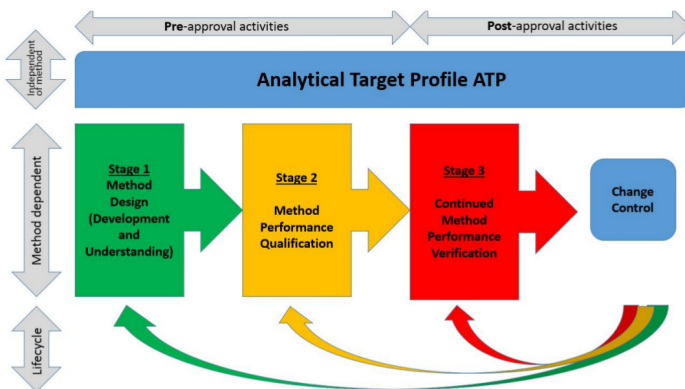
Pre-approval activities

Post-approval activities

Independent of method

Analytical Target Profile ATP

Method dependent

Stage 1
Method Design (Development and Understanding)

Stage 2
Method Performance Qualification

Stage 3
Continued Method Performance Verification

Change Control

Lifecycle